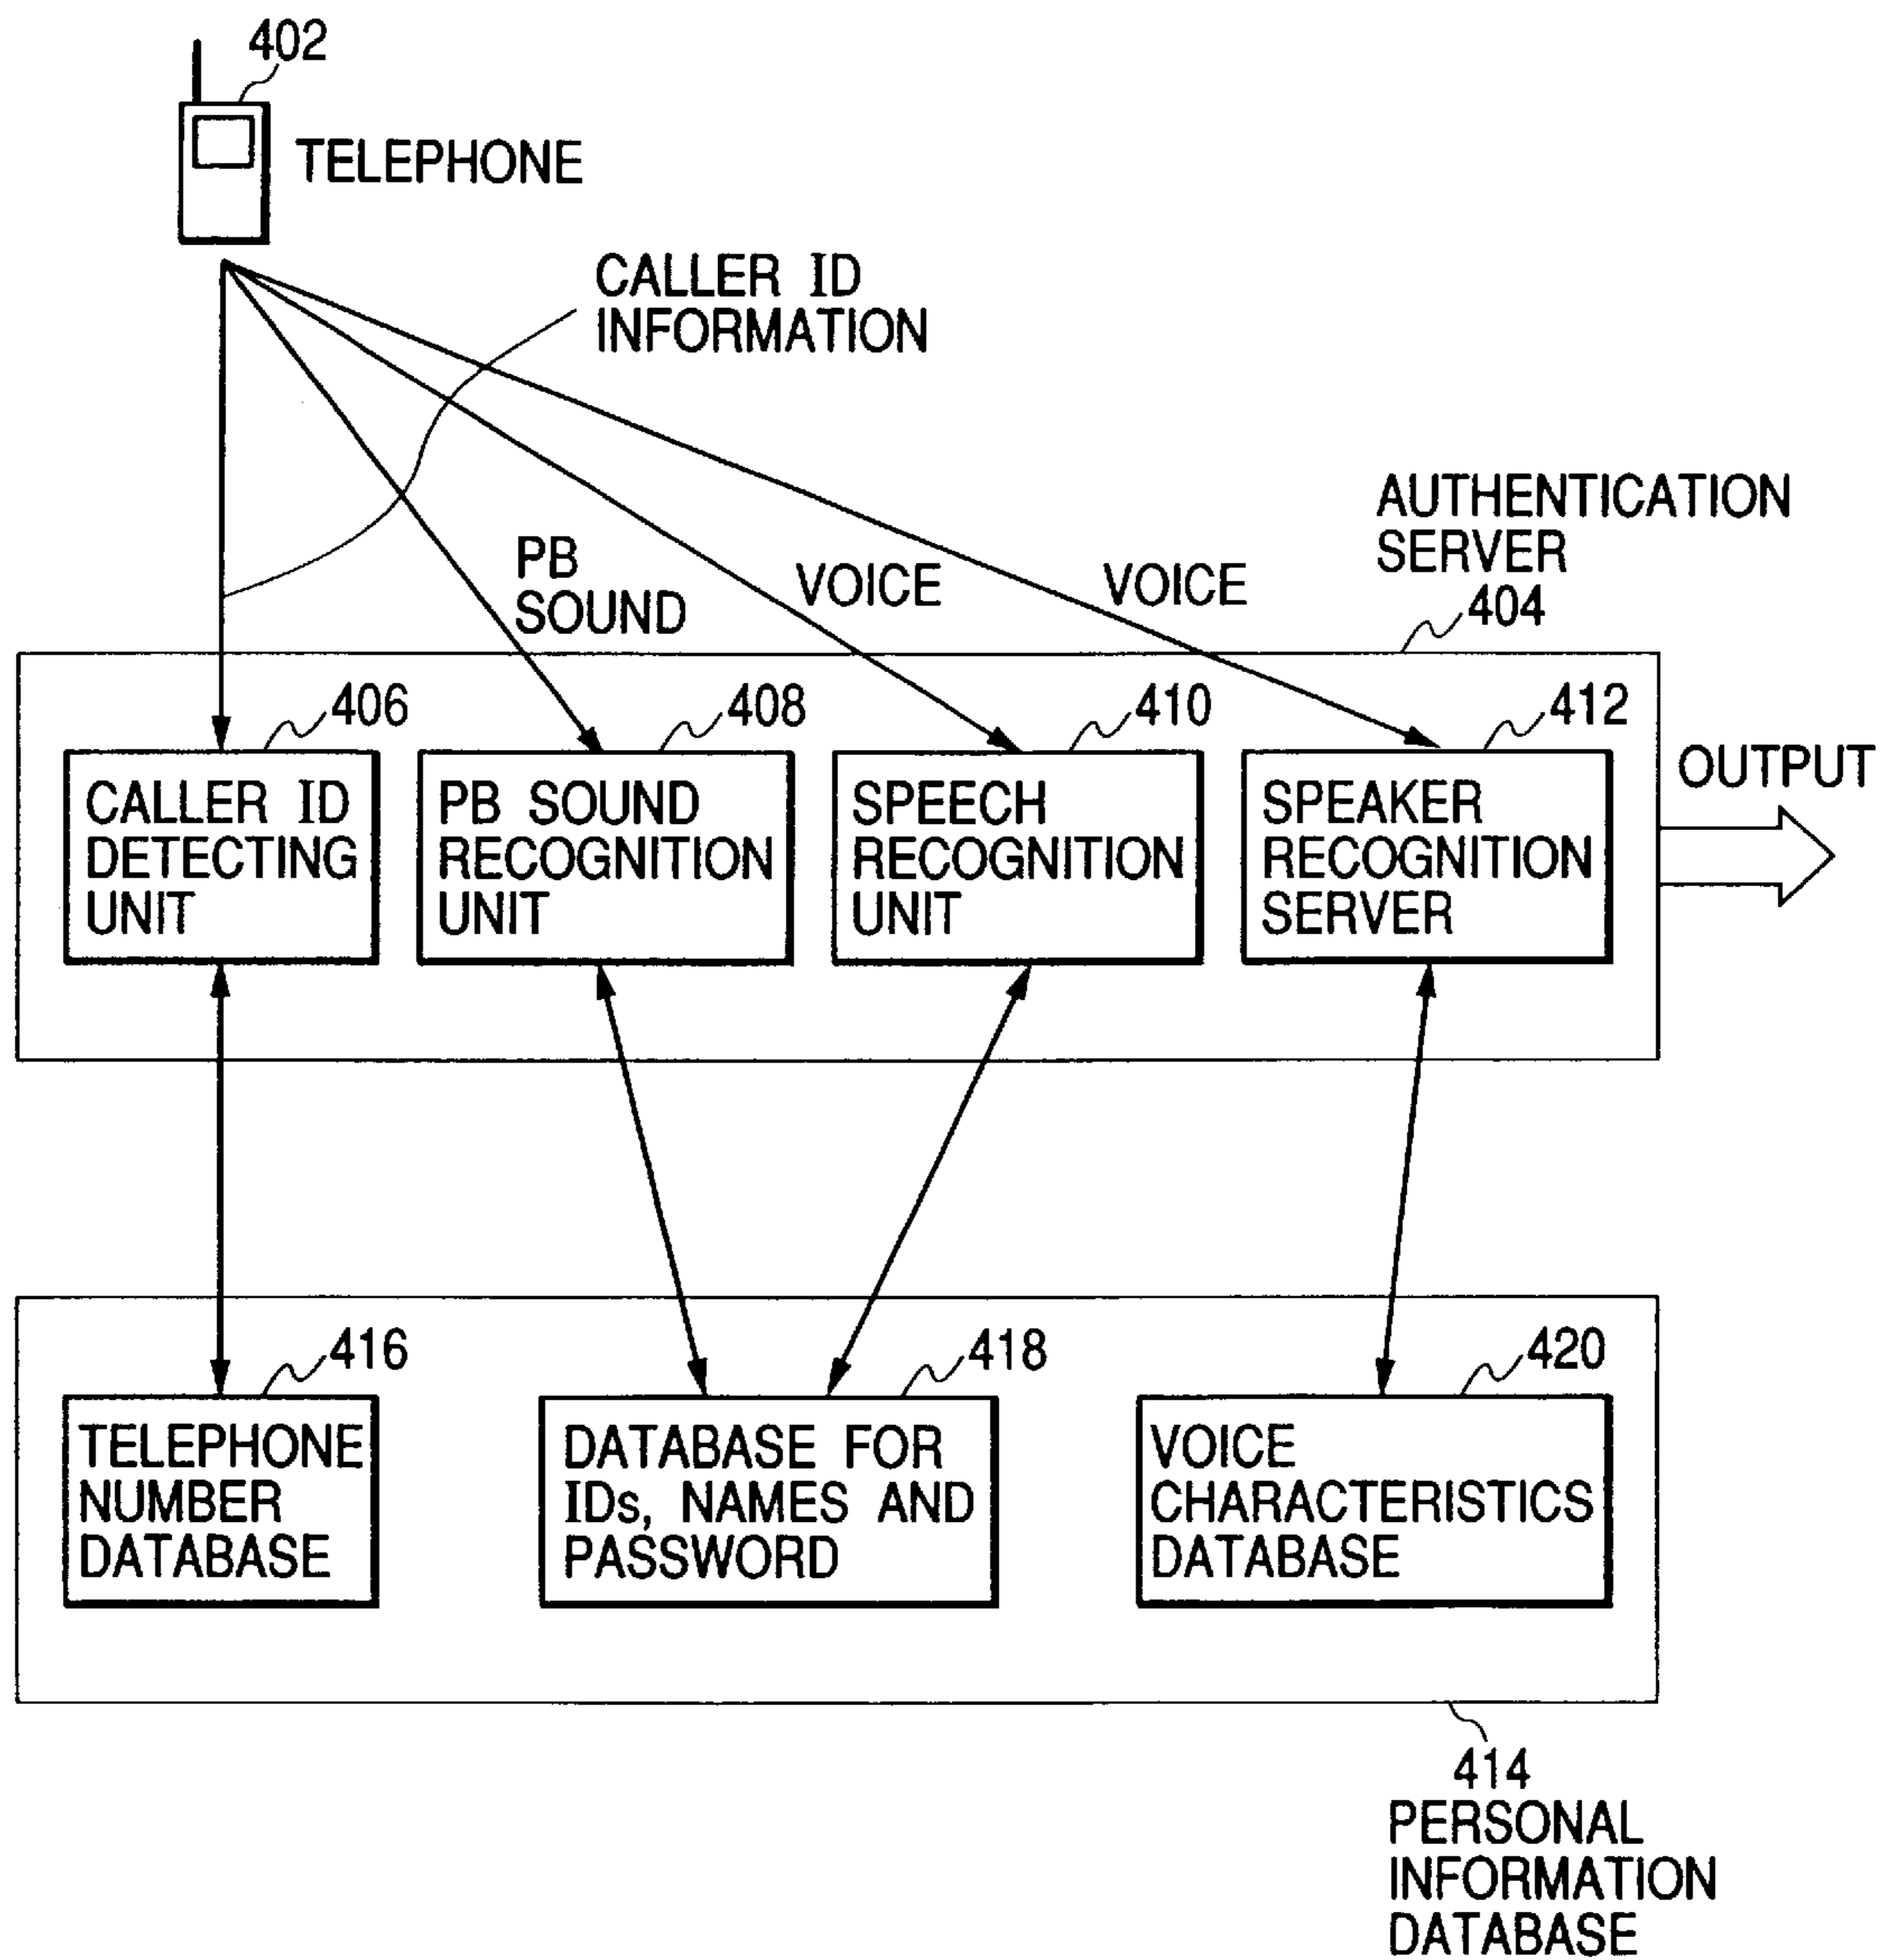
402
TELEPHONE

CALLER ID INFORMATION

PB SOUND

VOICE

VOICE

AUTHENTICATION SERVER
404

406
CALLER ID DETECTING UNIT

408
PB SOUND RECOGNITION UNIT

410
SPEECH RECOGNITION UNIT

412
SPEAKER RECOGNITION SERVER

OUTPUT

416
TELEPHONE NUMBER DATABASE

418
DATABASE FOR IDs, NAMES AND PASSWORD

420
VOICE CHARACTERISTICS DATABASE

414
PERSONAL INFORMATION DATABASE